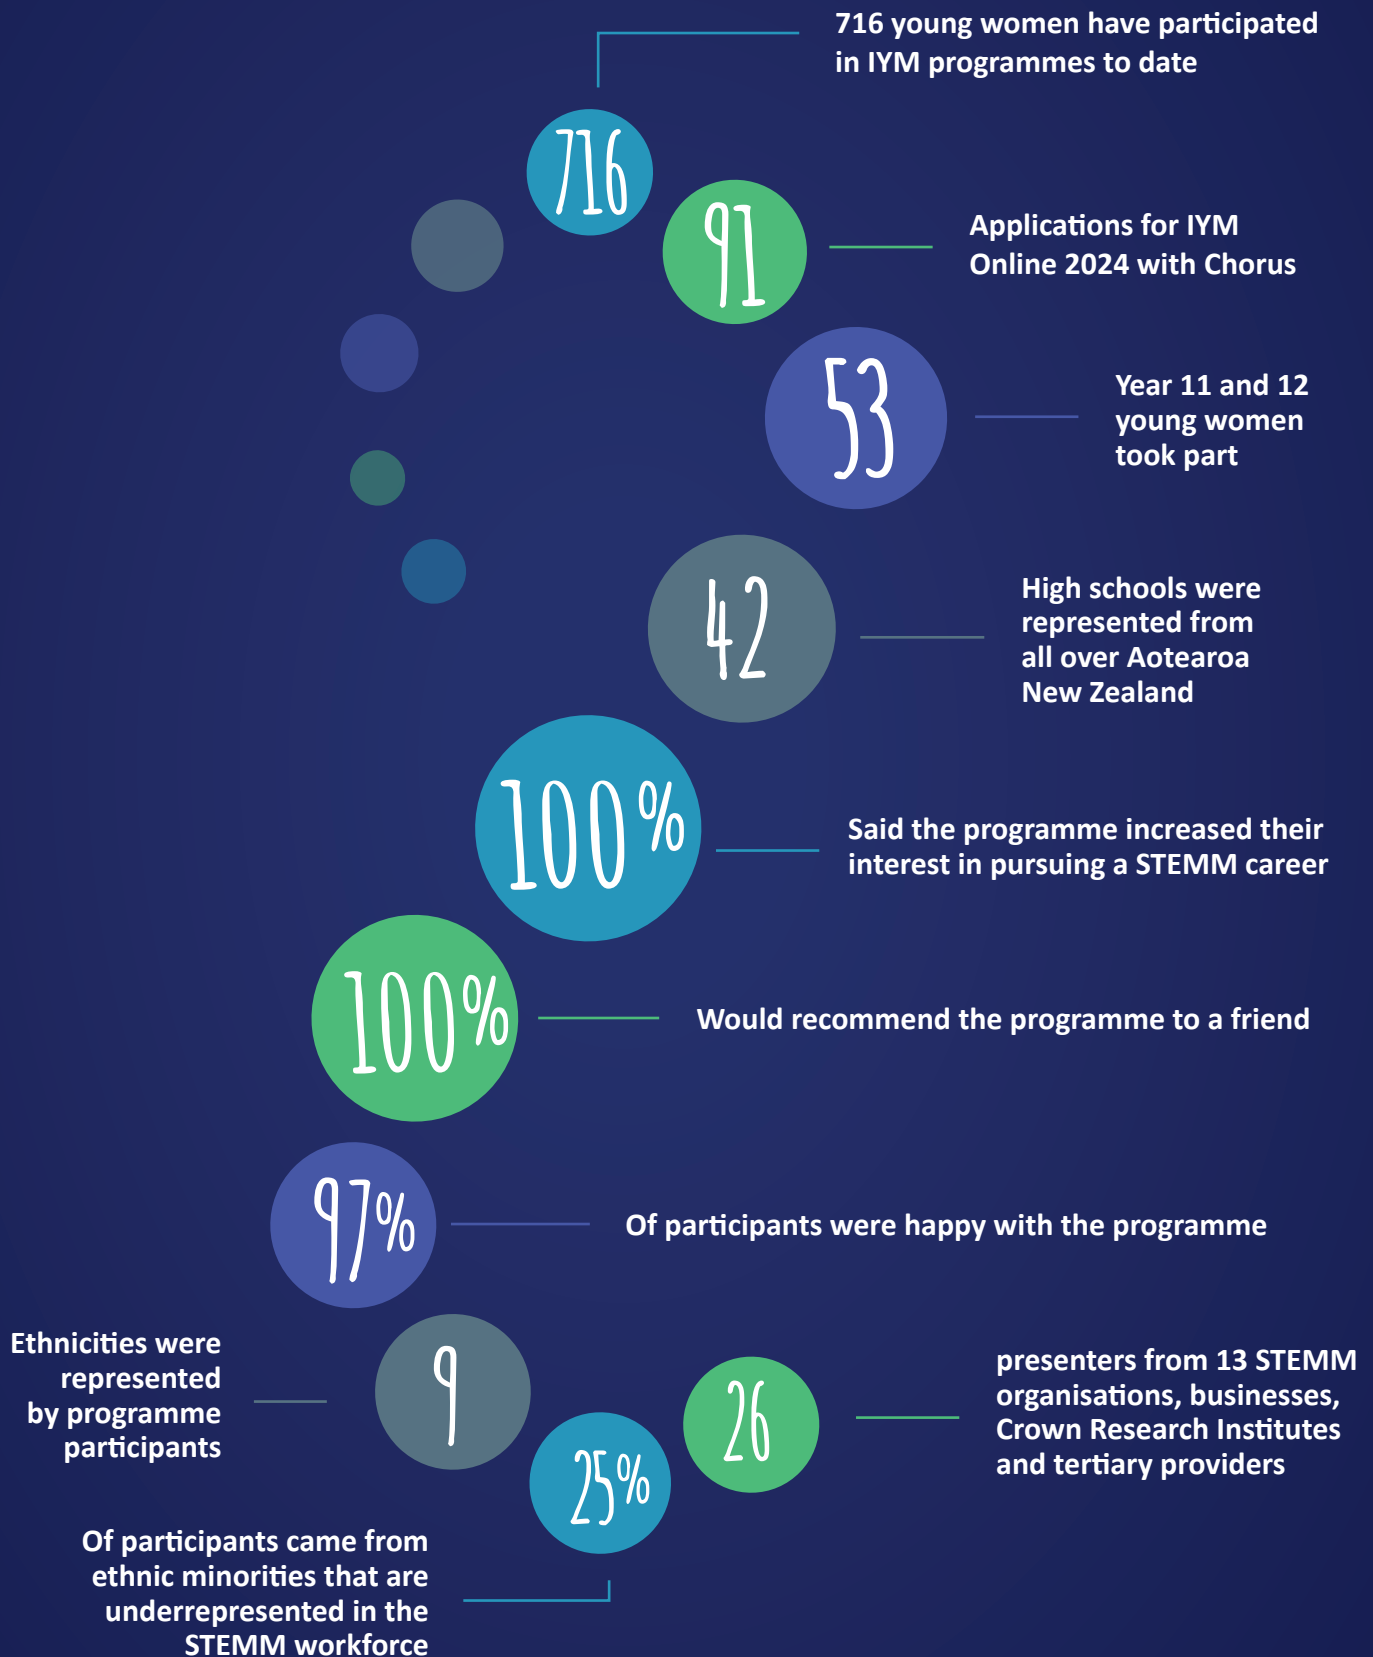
716 young women have participated in IYM programmes to date

716

91

Applications for IYM Online 2024 with Chorus

53

Year 11 and 12 young women took part

42

High schools were represented from all over Aotearoa New Zealand

100%

Said the programme increased their interest in pursuing a STEMM career

100%

Would recommend the programme to a friend

97%

Of participants were happy with the programme

Ethnicities were represented by programme participants

9

26

presenters from 13 STEMM organisations, businesses, Crown Research Institutes and tertiary providers

25%

Of participants came from ethnic minorities that are underrepresented in the STEMM workforce